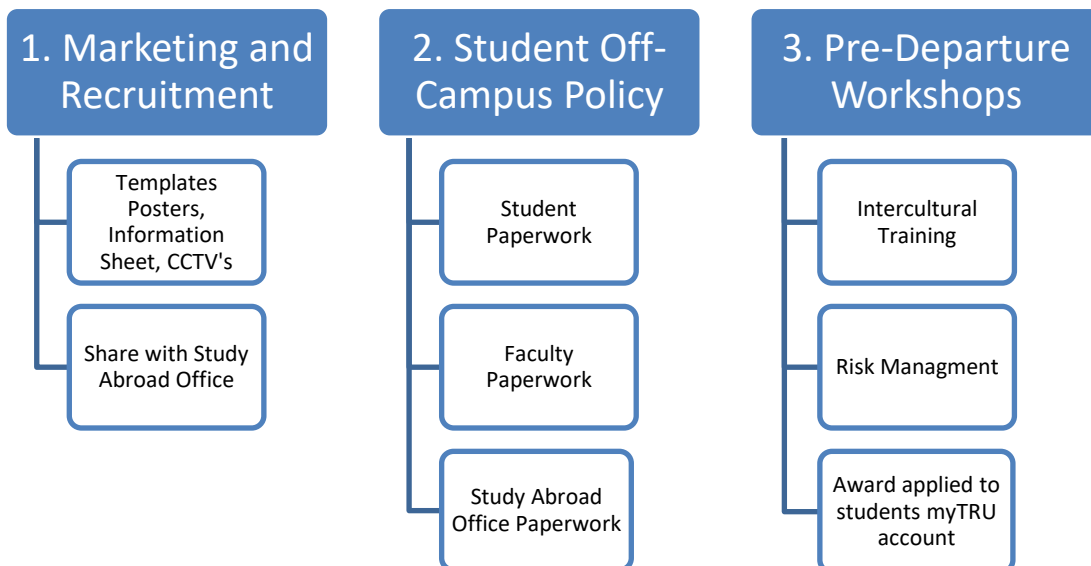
1. Marketing and Recruitment

Templates Posters, Information Sheet, CCTV's

Share with Study Abroad Office

2. Student Off-Campus Policy

Student Paperwork

Faculty Paperwork

Study Abroad Office Paperwork

3. Pre-Departure Workshops

Intercultural Training

Risk Managment

Award applied to students myTRU account